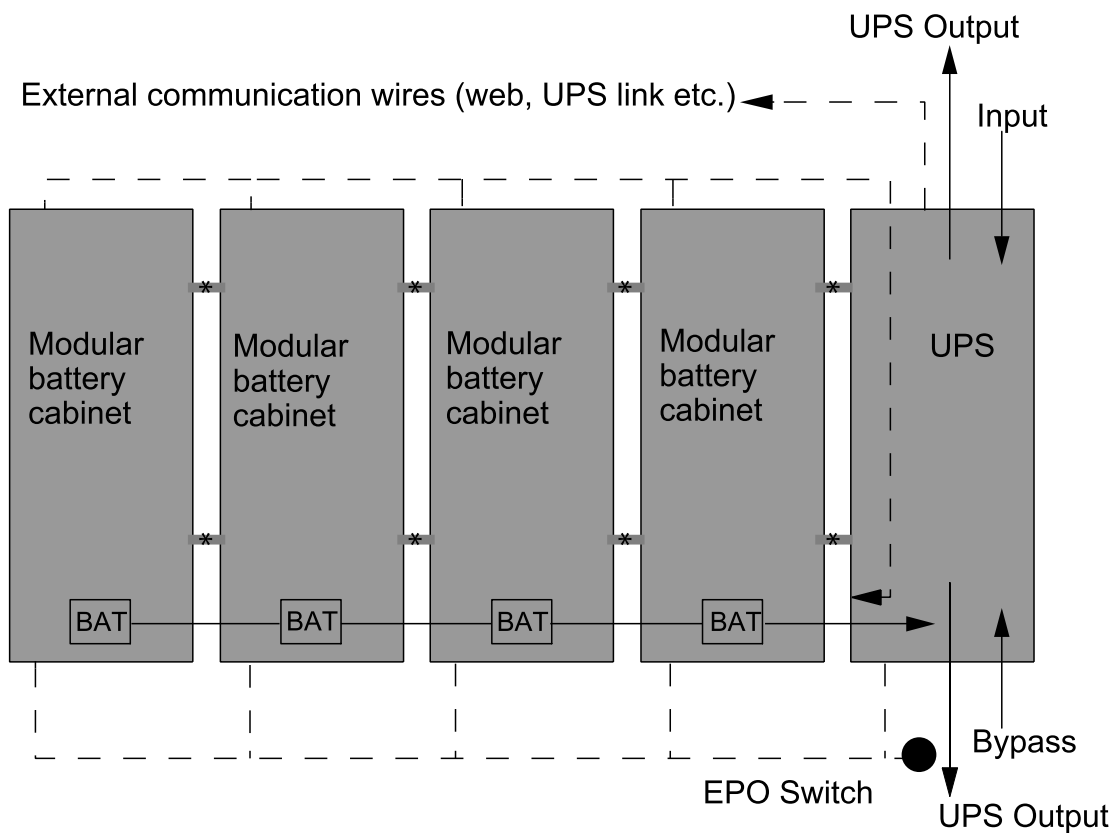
UPS Output

External communication wires (web, UPS link etc.)

Input

Modular battery cabinet

Modular battery cabinet

Modular battery cabinet

Modular battery cabinet

UPS

BAT

BAT

BAT

BAT

Bypass

EPO Switch

UPS Output